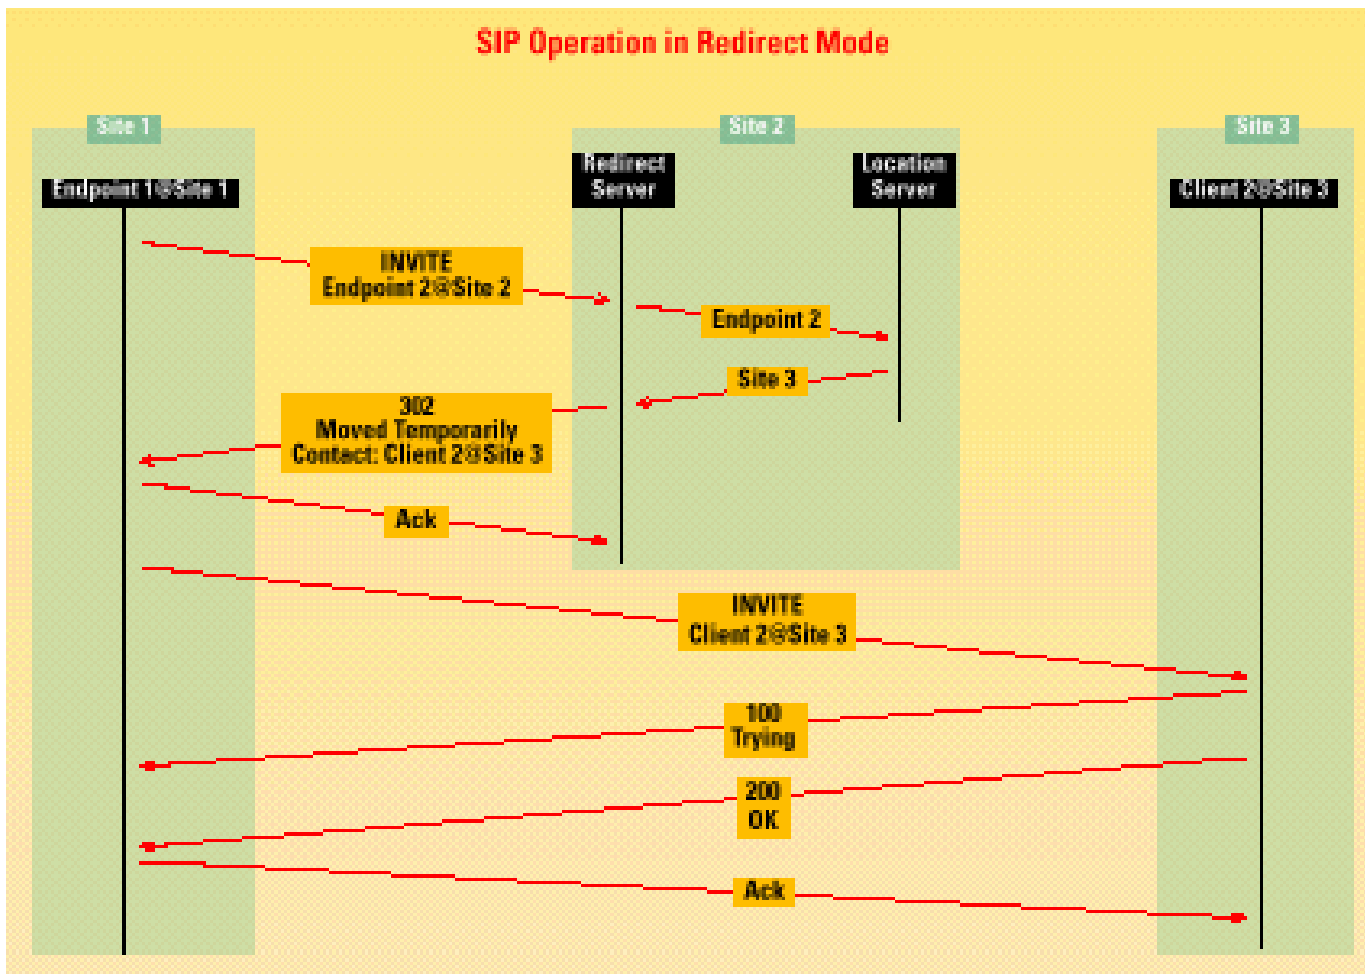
SIP Operation in Redirect Mode

Site 1

Site 2

Site 3

Endpoint 1@Site 1

Redirect Server

Location Server

Client 2@Site 3

INVITE
Endpoint 2@Site 2

Endpoint 2

Site 3

302
Moved Temporarily
Contact: Client 2@Site 3

Ack

INVITE
Client 2@Site 3

100
Trying

200
OK

Ack